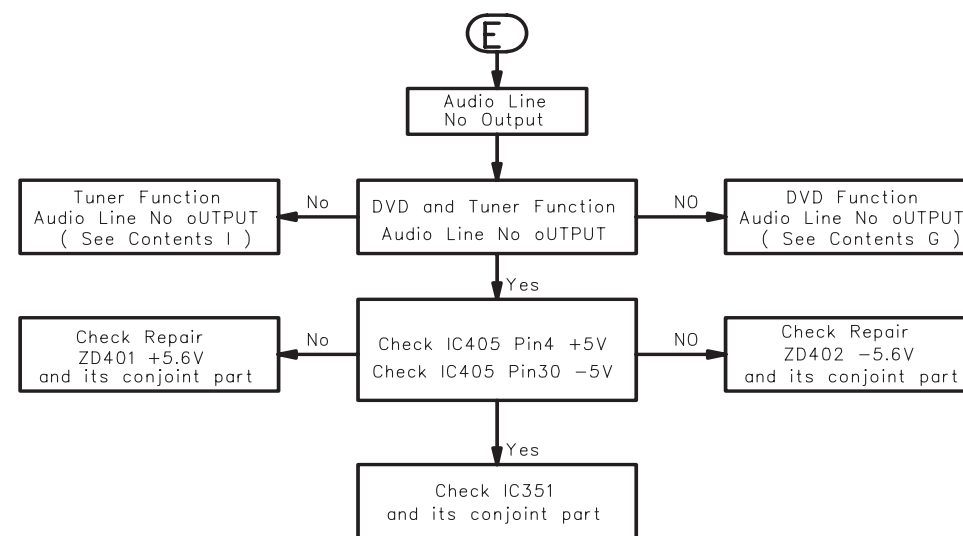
E

Audio Line
No Output

Tuner Function
Audio Line No oUTPUT
( See Contents I )

No

DVD and Tuner Function
Audio Line No oUTPUT

NO

DVD Function
Audio Line No oUTPUT
( See Contents G )

Yes

Check Repair
ZD401 +5.6V
and its conjoint part

No

Check IC405 Pin4 +5V
Check IC405 Pin30 −5V

NO

Check Repair
ZD402 −5.6V
and its conjoint part

Yes

Check IC351
and its conjoint part